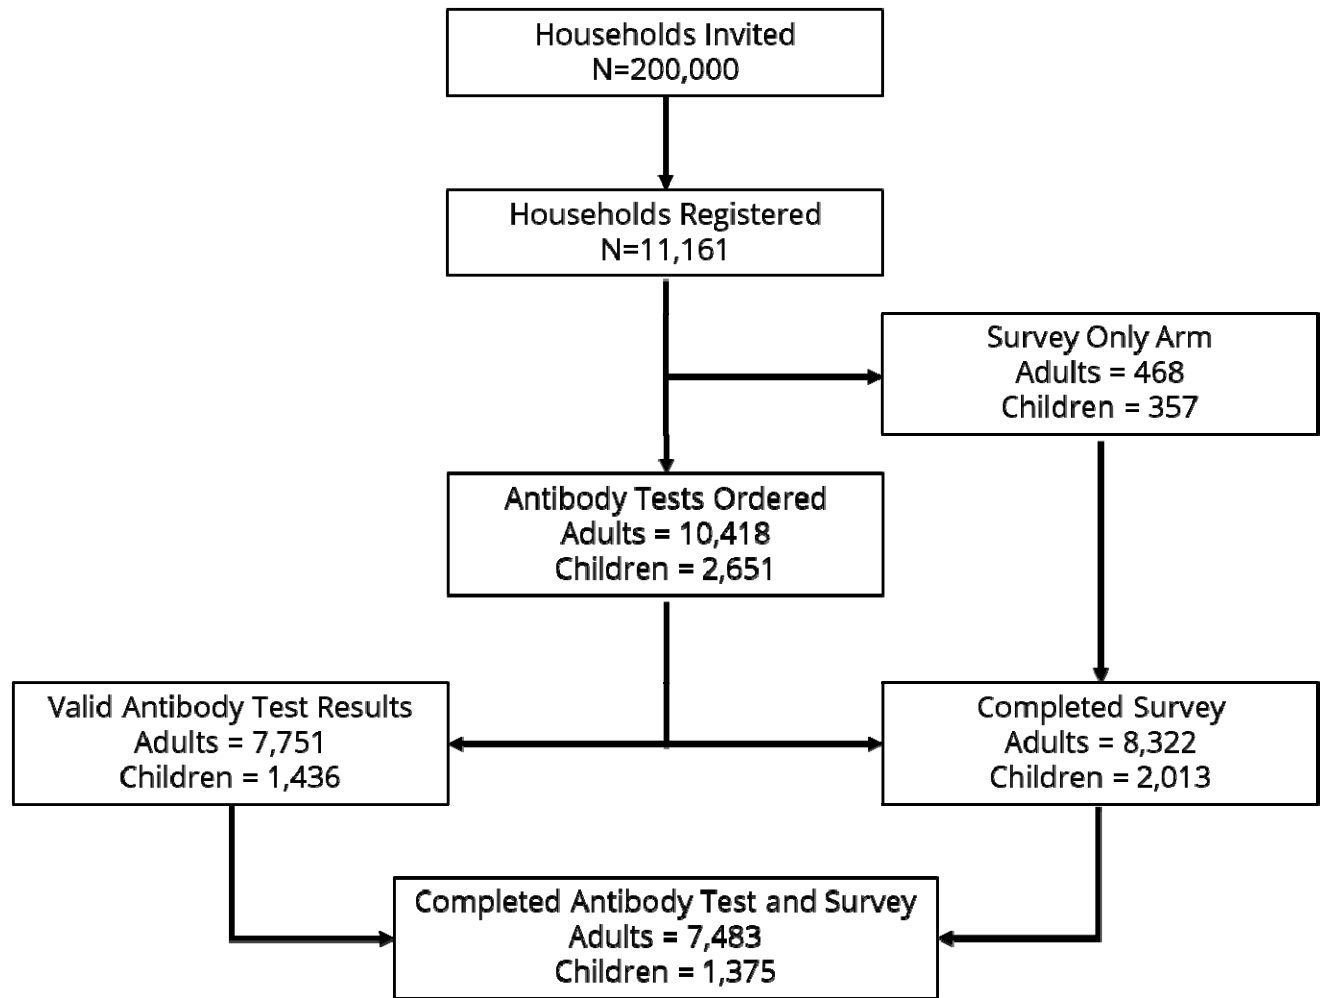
Households Invited
N=200,000

Households Registered
N=11,161

Survey Only Arm
Adults = 468
Children = 357

Antibody Tests Ordered
Adults = 10,418
Children = 2,651

Valid Antibody Test Results
Adults = 7,751
Children = 1,436

Completed Survey
Adults = 8,322
Children = 2,013

Completed Antibody Test and Survey
Adults = 7,483
Children = 1,375